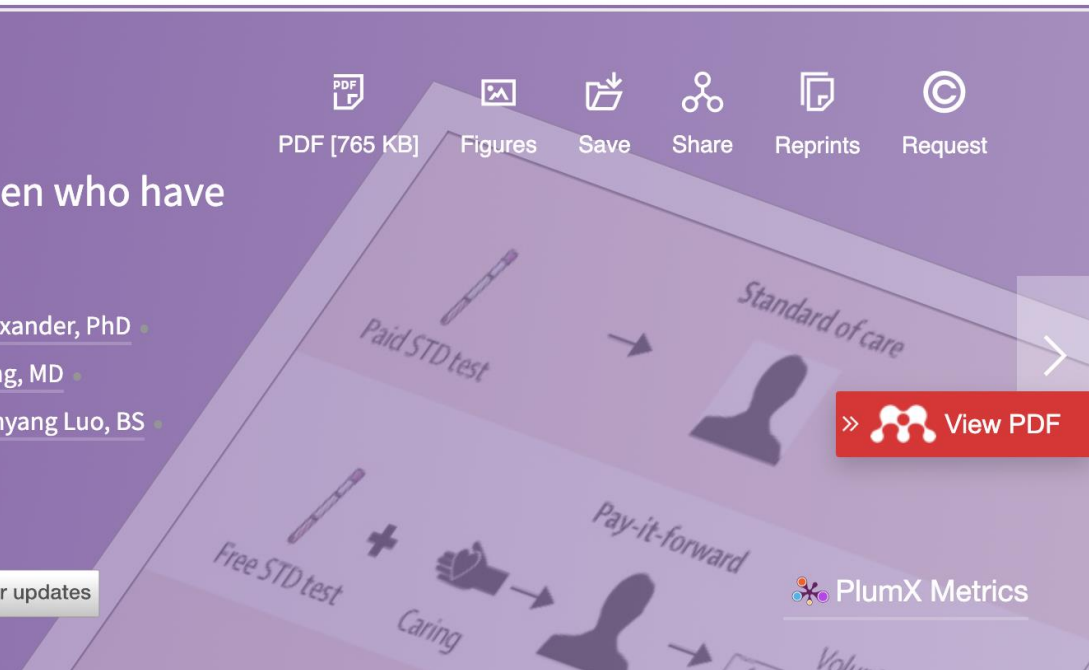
PDF [765 KB] Figures Save Share Reprints Request

en who have

xander, PhD

ng, MD

nyang Luo, BS

r updates

Paid STD test

Standard of care

Free STD test

Caring

Pay-it-forward

View PDF

PlumX Metrics